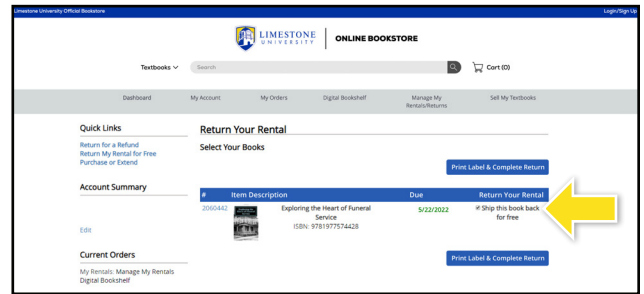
Limestone University Official Bookstore

Login/Sign Up

LIMESTONE UNIVERSITY | ONLINE BOOKSTORE

Textbooks ∨

Search

Cart (0)

Dashboard

My Account

My Orders

Digital Bookshelf

Manage My Rentals/Returns

Sell My Textbooks

Quick Links

Return for a Refund
Return My Rental for Free
Purchase or Extend

Account Summary

Edit

Current Orders

My Rentals: Manage My Rentals
Digital Bookshelf

Return Your Rental

Select Your Books

Print Label & Complete Return

| # | Item Description | Due | Return Your Rental |
|---|---|---|---|
| 2060442 | Exploring the Heart of Funeral Service ISBN: 9781977574428 | 5/22/2022 | Ship this book back for free |

Print Label & Complete Return